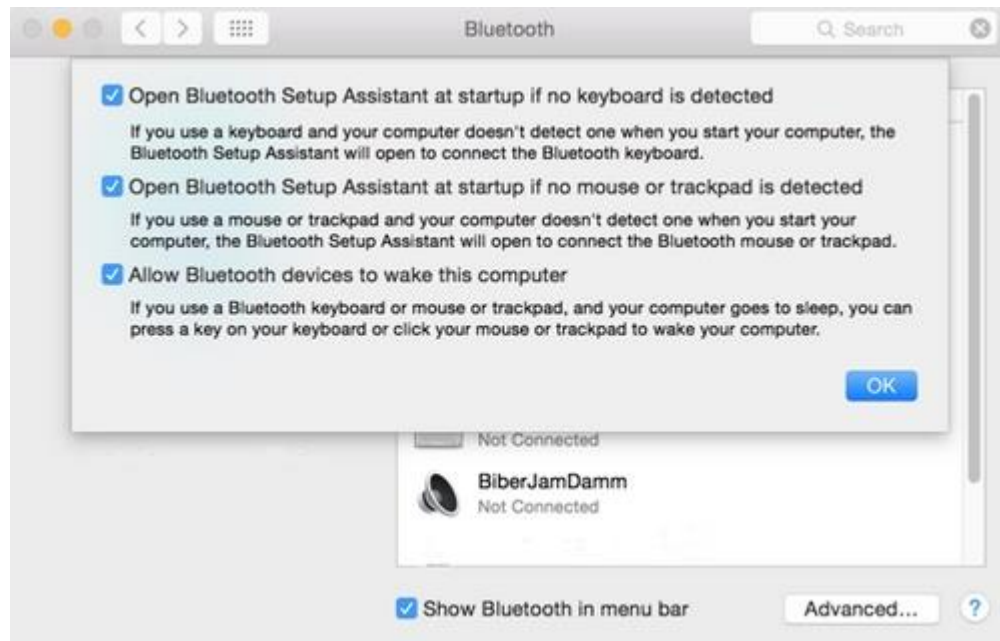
Bluetooth

Search

Open Bluetooth Setup Assistant at startup if no keyboard is detected

If you use a keyboard and your computer doesn't detect one when you start your computer, the Bluetooth Setup Assistant will open to connect the Bluetooth keyboard.

Open Bluetooth Setup Assistant at startup if no mouse or trackpad is detected

If you use a mouse or trackpad and your computer doesn't detect one when you start your computer, the Bluetooth Setup Assistant will open to connect the Bluetooth mouse or trackpad.

Allow Bluetooth devices to wake this computer

If you use a Bluetooth keyboard or mouse or trackpad, and your computer goes to sleep, you can press a key on your keyboard or click your mouse or trackpad to wake your computer.

OK

Not Connected

BiberJamDamm
Not Connected

Show Bluetooth in menu bar

Advanced...

?